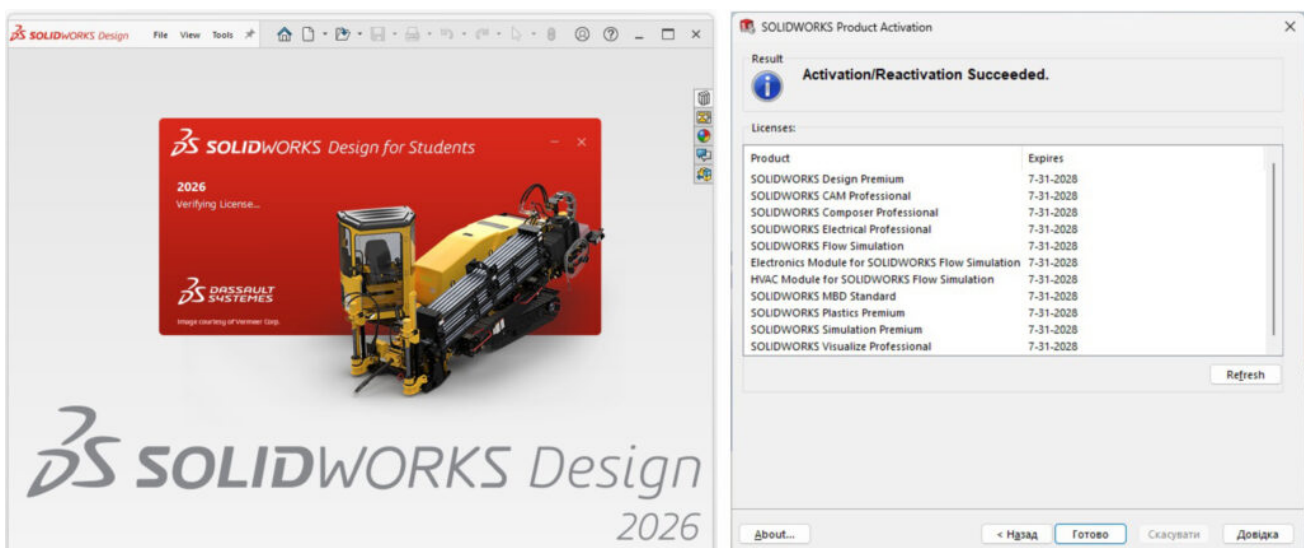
SOLIDWORKS Design File View Tools

SOLIDWORKS Design for Students

2026
Verifying License...

DASSAULT SYSTEMES

Image courtesy of Vermeer Corp.

SOLIDWORKS Design
2026

SOLIDWORKS Product Activation

Result
Activation/Reactivation Succeeded.

Licenses:

| Product | Expires |
|---|---|
| SOLIDWORKS Design Premium | 7-31-2028 |
| SOLIDWORKS CAM Professional | 7-31-2028 |
| SOLIDWORKS Composer Professional | 7-31-2028 |
| SOLIDWORKS Electrical Professional | 7-31-2028 |
| SOLIDWORKS Flow Simulation | 7-31-2028 |
| Electronics Module for SOLIDWORKS Flow Simulation | 7-31-2028 |
| HVAC Module for SOLIDWORKS Flow Simulation | 7-31-2028 |
| SOLIDWORKS MBD Standard | 7-31-2028 |
| SOLIDWORKS Plastics Premium | 7-31-2028 |
| SOLIDWORKS Simulation Premium | 7-31-2028 |
| SOLIDWORKS Visualize Professional | 7-31-2028 |

Refresh

About... < Назад Готово Скасувати Довідка